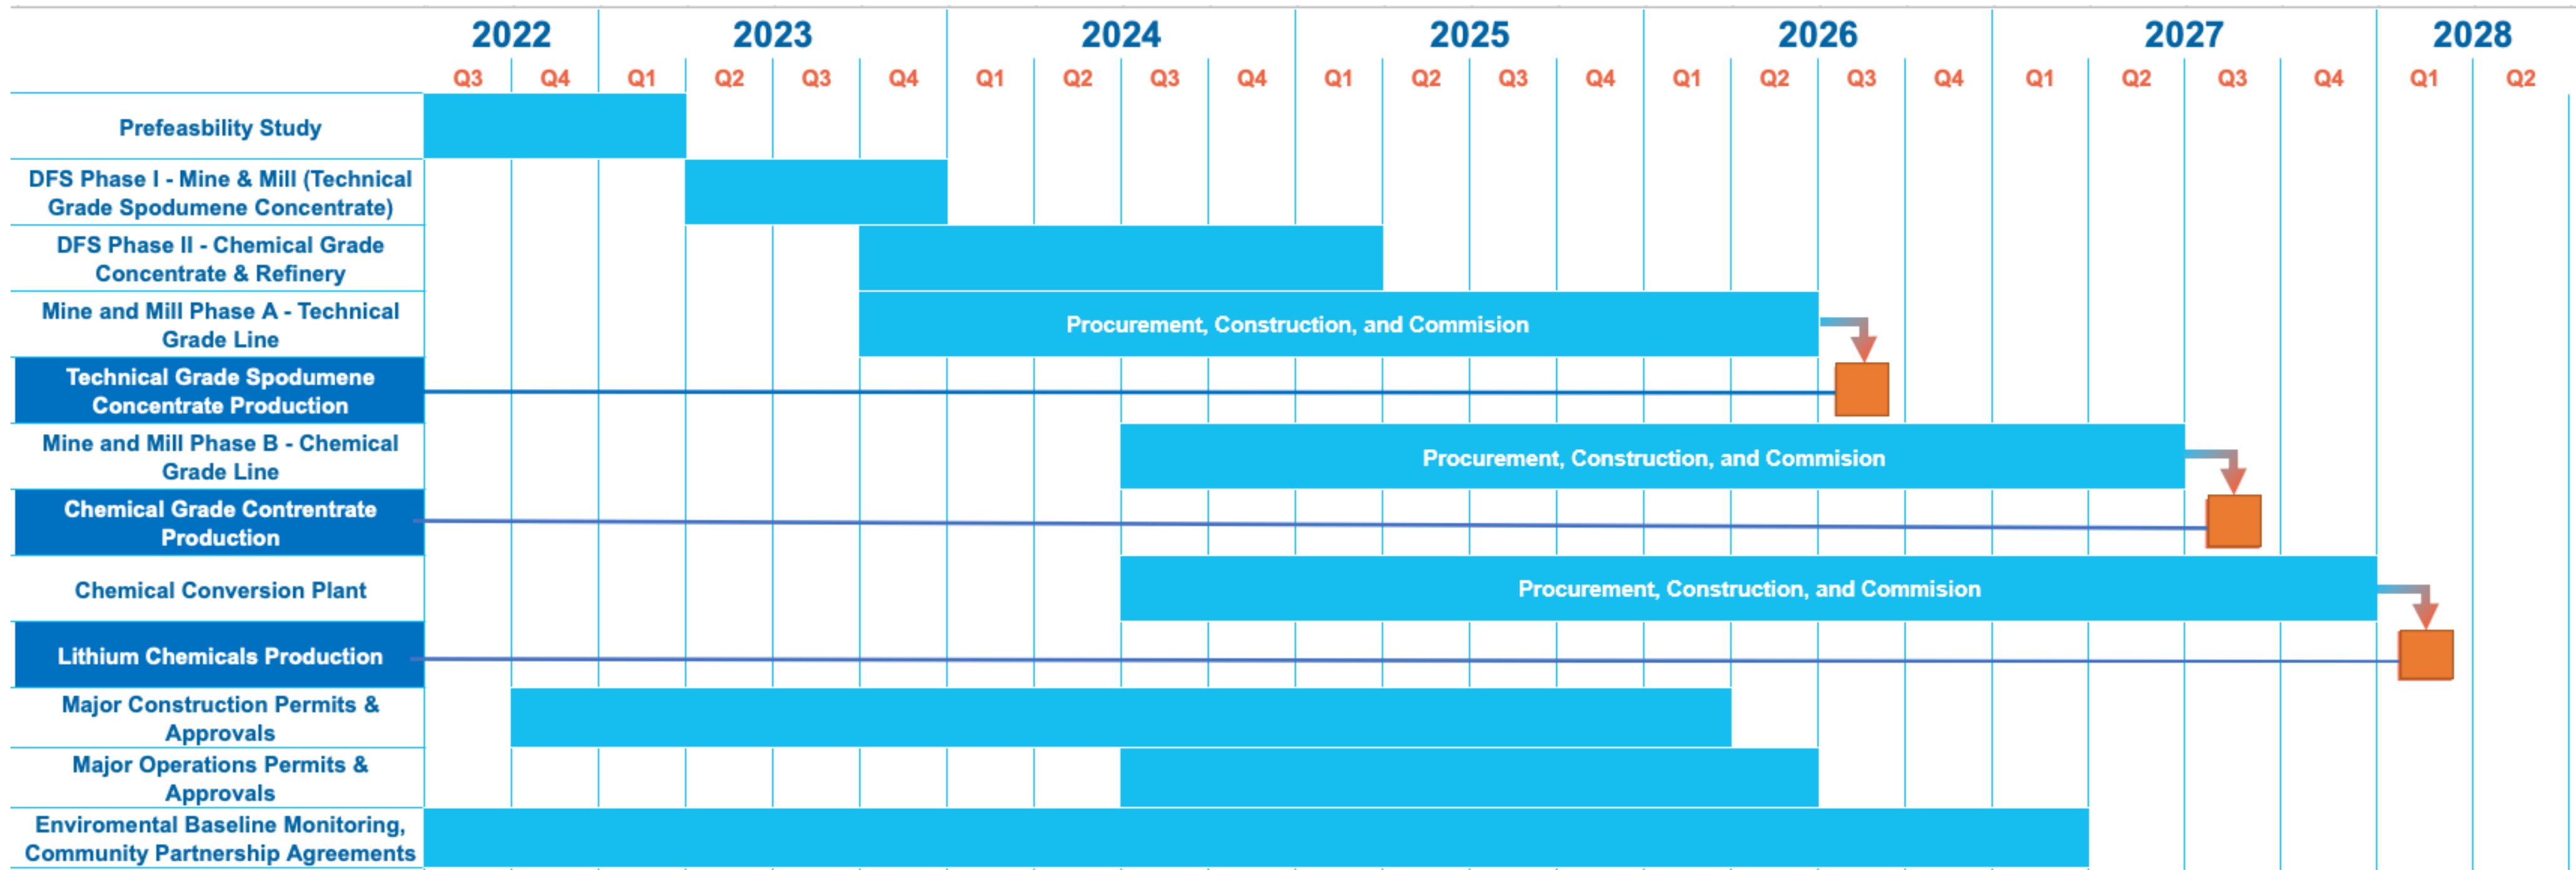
| | 2022 | | 2023 | | | | 2024 | | | | 2025 | | | | 2026 | | | | 2027 | | | | 2028 | |
|---|---|---|---|---|---|---|---|---|---|---|---|---|---|---|---|---|---|---|---|---|---|---|---|---|
| | Q3 | Q4 | Q1 | Q2 | Q3 | Q4 | Q1 | Q2 | Q3 | Q4 | Q1 | Q2 | Q3 | Q4 | Q1 | Q2 | Q3 | Q4 | Q1 | Q2 | Q3 | Q4 | Q1 | Q2 |
| Prefeasbility Study | | | | | | | | | | | | | | | | | | | | | | | | |
| DFS Phase I - Mine & Mill (Technical Grade Spodumene Concentrate) | | | | | | | | | | | | | | | | | | | | | | | | |
| DFS Phase II - Chemical Grade Concentrate & Refinery | | | | | | | | | | | | | | | | | | | | | | | | |
| Mine and Mill Phase A - Technical Grade Line | Procurement, Construction, and Commision | | | | | | | | | | | | | | | | | | | | | | | |
| Technical Grade Spodumene Concentrate Production | | | | | | | | | | | | | | | | | | | | | | | | |
| Mine and Mill Phase B - Chemical Grade Line | Procurement, Construction, and Commision | | | | | | | | | | | | | | | | | | | | | | | |
| Chemical Grade Contrentrate Production | | | | | | | | | | | | | | | | | | | | | | | | |
| Chemical Conversion Plant | Procurement, Construction, and Commision | | | | | | | | | | | | | | | | | | | | | | | |
| Lithium Chemicals Production | | | | | | | | | | | | | | | | | | | | | | | | |
| Major Construction Permits & Approvals | | | | | | | | | | | | | | | | | | | | | | | | |
| Major Operations Permits & Approvals | | | | | | | | | | | | | | | | | | | | | | | | |
| Enviromental Baseline Monitoring, Community Partnership Agreements | | | | | | | | | | | | | | | | | | | | | | | | |